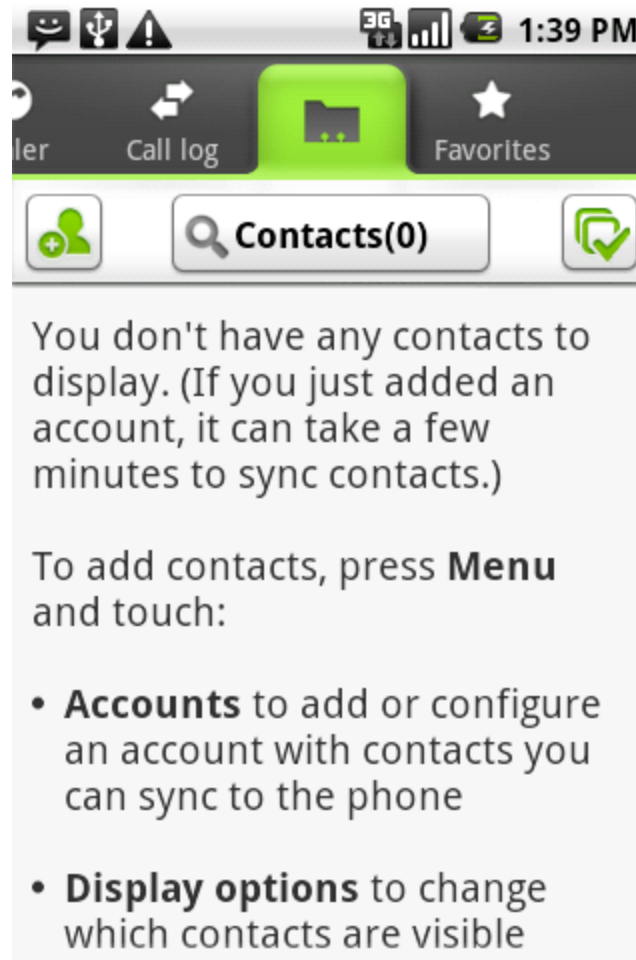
3G 1:39 PM

ler Call log Favorites

Contacts(0)

You don't have any contacts to display. (If you just added an account, it can take a few minutes to sync contacts.)

To add contacts, press **Menu** and touch:

• **Accounts** to add or configure an account with contacts you can sync to the phone

• **Display options** to change which contacts are visible